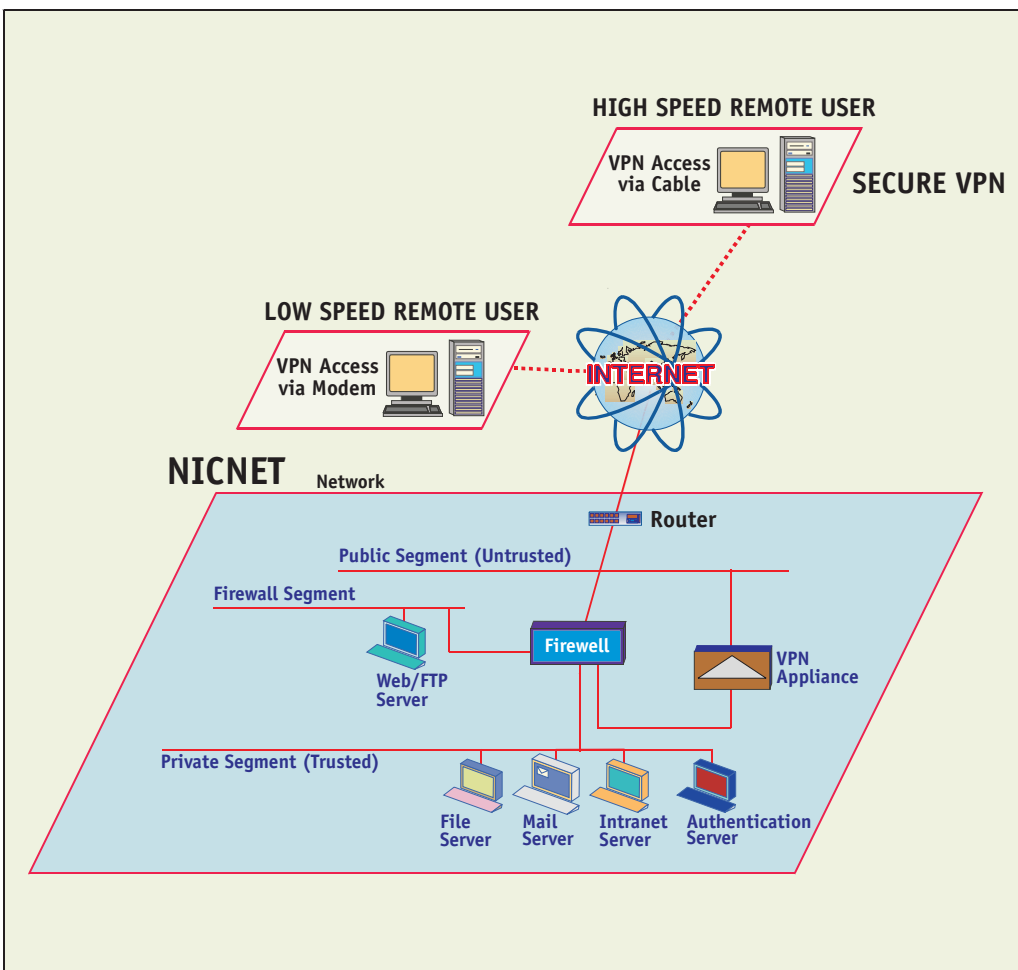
HIGH SPEED REMOTE USER

VPN Access via Cable

SECURE VPN

LOW SPEED REMOTE USER

VPN Access via Modem

INTERNET

NICNET Network

Router

Public Segment (Untrusted)

Firewall Segment

Firewell

Web/FTP Server

VPN Appliance

Private Segment (Trusted)

File Server

Mail Server

Intranet Server

Authentication Server